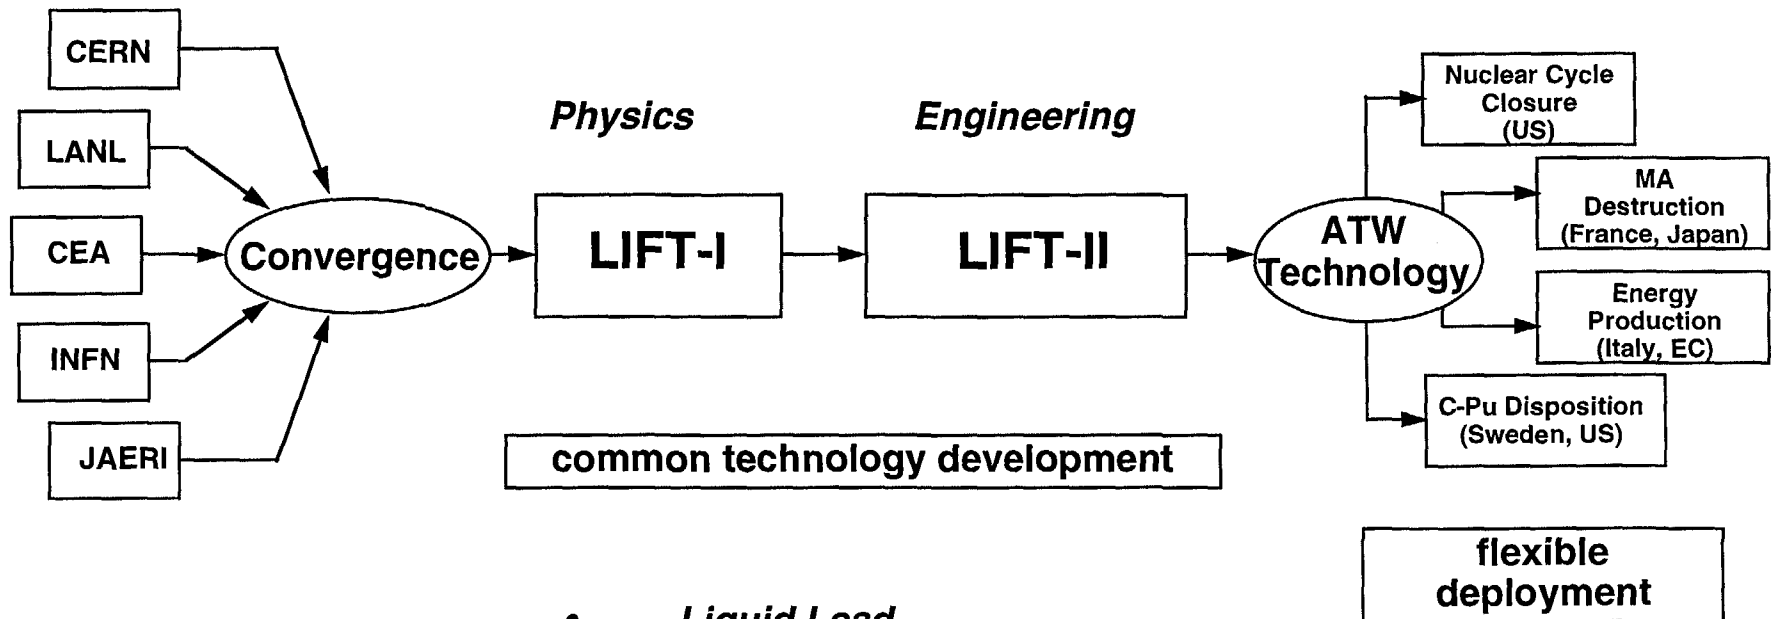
CERN

LANL

CEA

INFN

JAERI

Convergence

Physics

LIFT-I

Engineering

LIFT-II

ATW Technology

Nuclear Cycle Closure (US)

MA Destruction (France, Japan)

Energy Production (Italy, EC)

C-Pu Disposition (Sweden, US)

common technology development

flexible deployment

• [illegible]